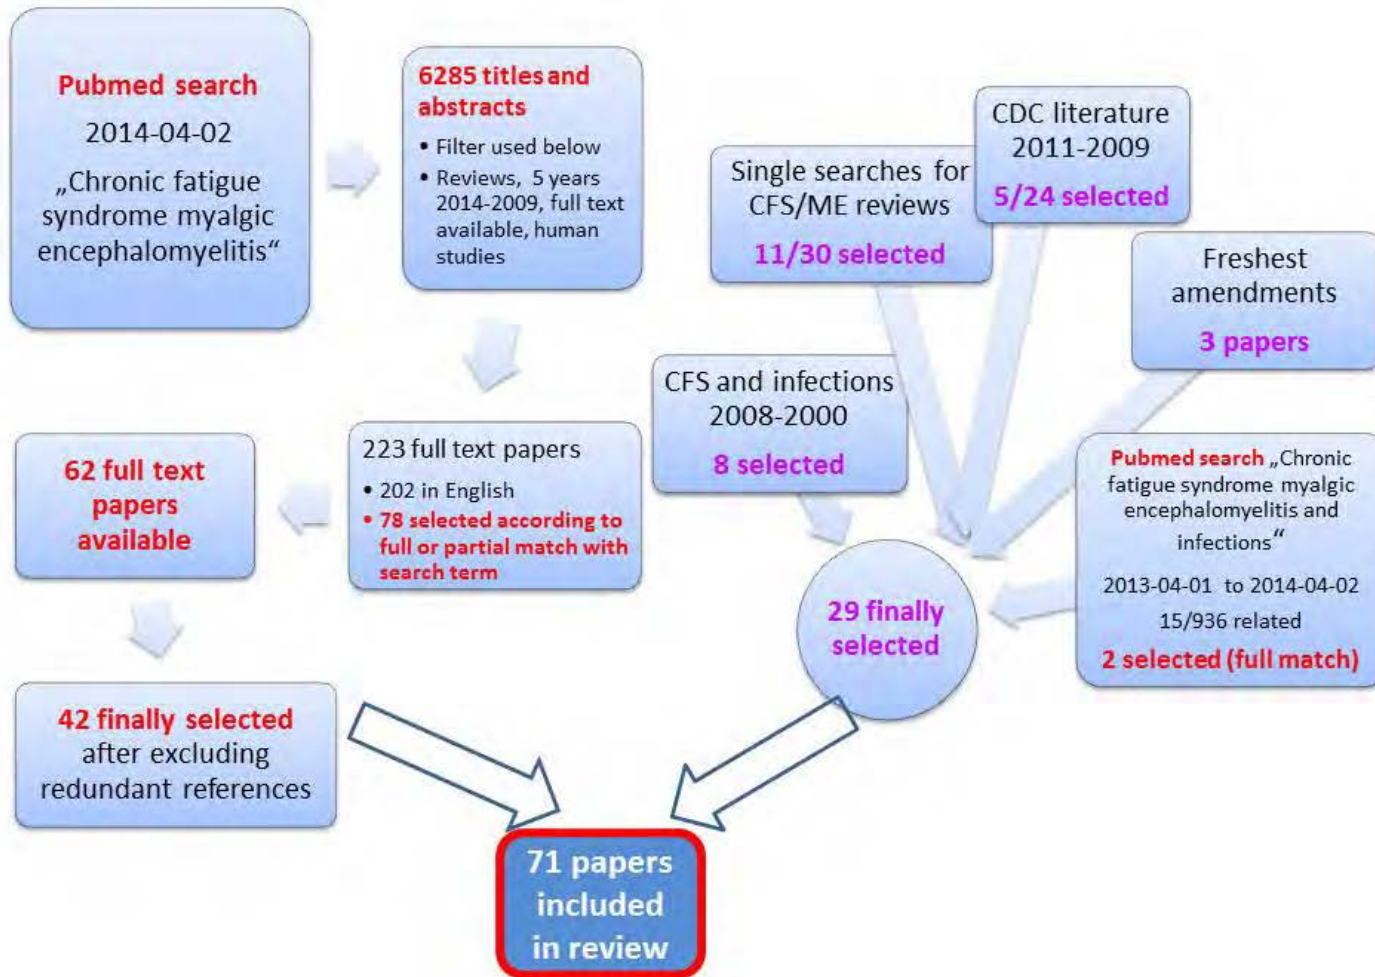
Pubmed search
2014-04-02
„Chronic fatigue syndrome myalgic encephalomyelitis“

6285 titles and abstracts
• Filter used below
• Reviews, 5 years 2014-2009, full text available, human studies

Single searches for CFS/ME reviews
11/30 selected

CDC literature
2011-2009
5/24 selected

Freshest amendments
3 papers

62 full text papers available

223 full text papers
• 202 in English
• 78 selected according to full or partial match with search term

CFS and infections
2008-2000
8 selected

Pubmed search „Chronic fatigue syndrome myalgic encephalomyelitis and infections“
2013-04-01 to 2014-04-02
15/936 related
2 selected (full match)

29 finally selected

42 finally selected after excluding redundant references

71 papers included in review